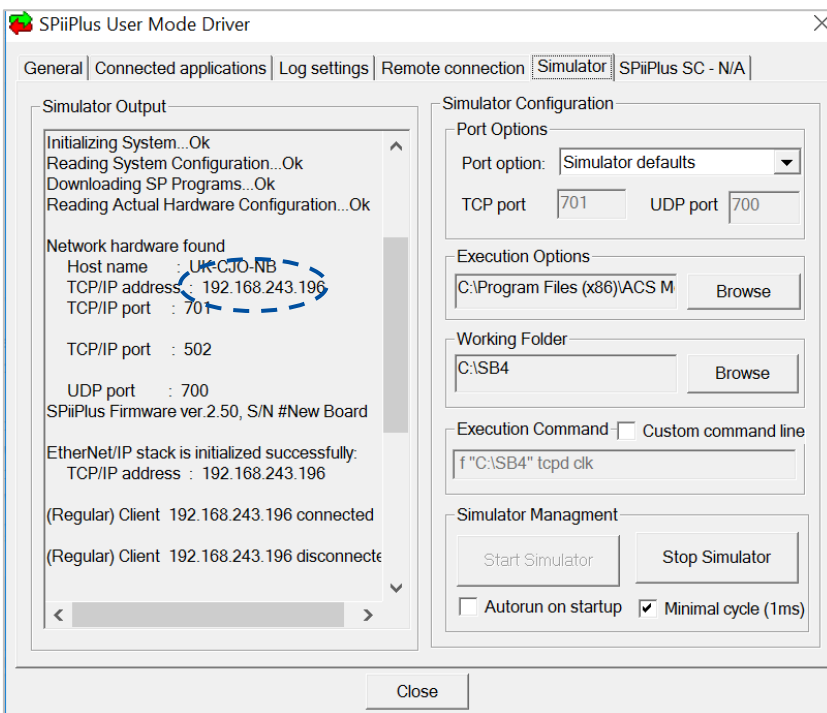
SPiiPlus User Mode Driver

General | Connected applications | Log settings | Remote connection | Simulator | SPiiPlus SC - N/A

Simulator Output

Initializing System...Ok
Reading System Configuration...Ok
Downloading SP Programs...Ok
Reading Actual Hardware Configuration...Ok

Network hardware found
Host name : UK-CJO-NB
TCP/IP address : 192.168.243.196
TCP/IP port : 701

TCP/IP port : 502

UDP port : 700
SPiiPlus Firmware ver.2.50, S/N #New Board

EtherNet/IP stack is initialized successfully:
TCP/IP address : 192.168.243.196

(Regular) Client 192.168.243.196 connected

(Regular) Client 192.168.243.196 disconnecte

Simulator Configuration

Port Options
Port option: Simulator defaults
TCP port 701
UDP port 700

Execution Options
C:\Program Files (x86)\ACS M
Browse

Working Folder
C:\SB4
Browse

Execution Command
Custom command line
f "C:\SB4" tcpd clk

Simulator Managment
Start Simulator
Stop Simulator
Autorun on startup
Minimal cycle (1ms)

Close